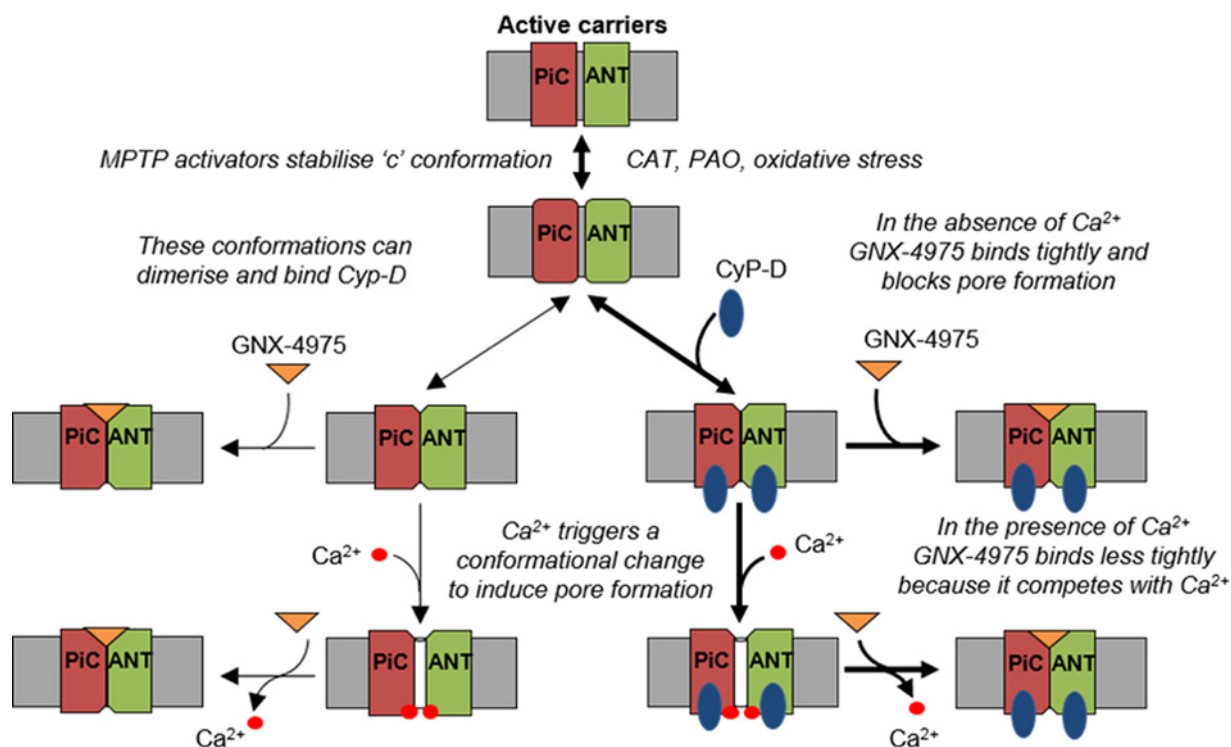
Active carriers

PiC ANT

MPTP activators stabilise 'c' conformation

CAT, PAO, oxidative stress

PiC ANT

These conformations can dimerise and bind Cyp-D

In the absence of $Ca^{2+}$ GNX-4975 binds tightly and blocks pore formation

CyP-D

GNX-4975

GNX-4975

PiC ANT

PiC ANT

PiC ANT

PiC ANT

$Ca^{2+}$

$Ca^{2+}$ triggers a conformational change to induce pore formation

$Ca^{2+}$

In the presence of $Ca^{2+}$ GNX-4975 binds less tightly because it competes with $Ca^{2+}$

PiC ANT

PiC ANT

PiC ANT

PiC ANT

$Ca^{2+}$

$Ca^{2+}$